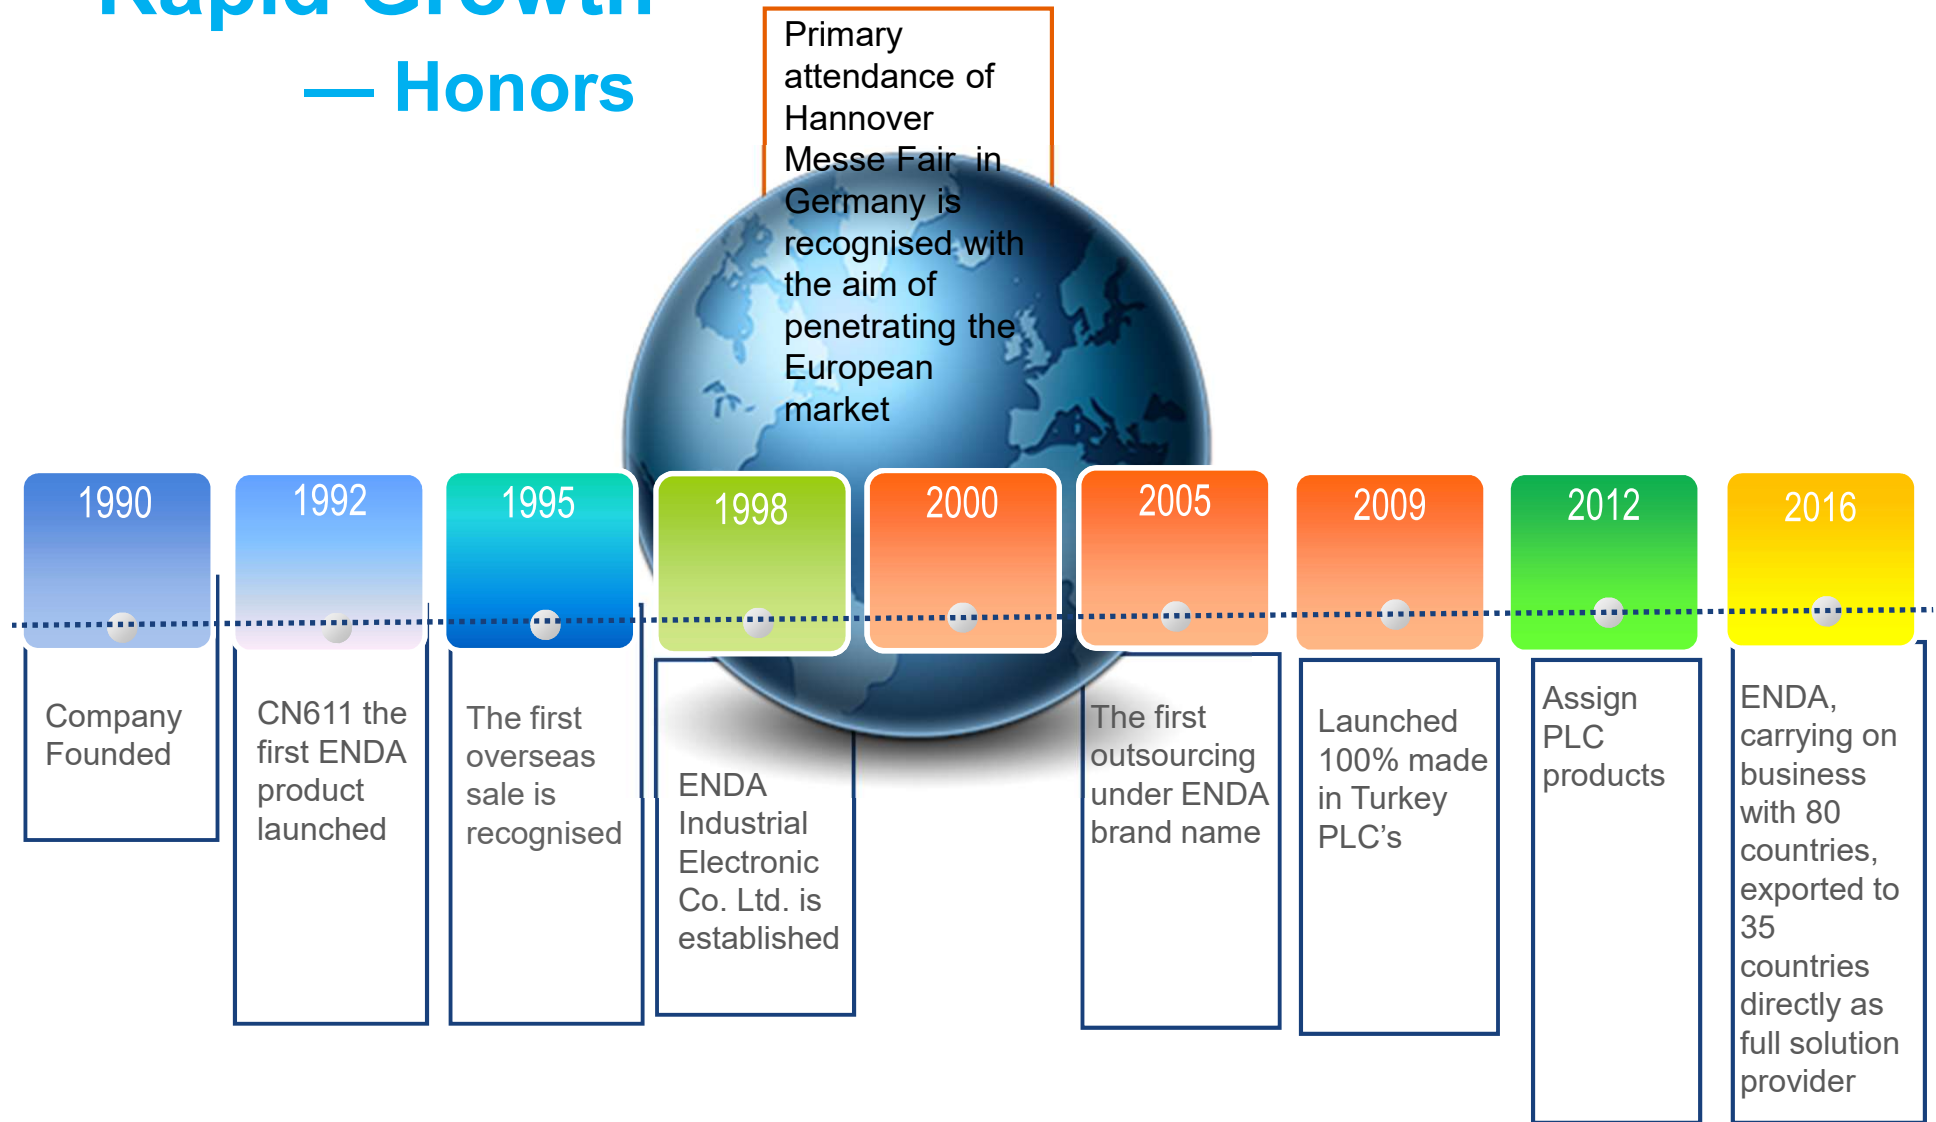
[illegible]

— Honors

Primary attendance of Hannover Messe Fair in Germany is recognised with the aim of penetrating the European market

1990

Company Founded

1992

CN611 the first ENDA product launched

1995

The first overseas sale is recognised

1998

ENDA Industrial Electronic Co. Ltd. is established

2000

2005

The first outsourcing under ENDA brand name

2009

Launched 100% made in Turkey PLC's

2012

Assign PLC products

2016

ENDA, carrying on business with 80 countries, exported to 35 countries directly as full solution provider